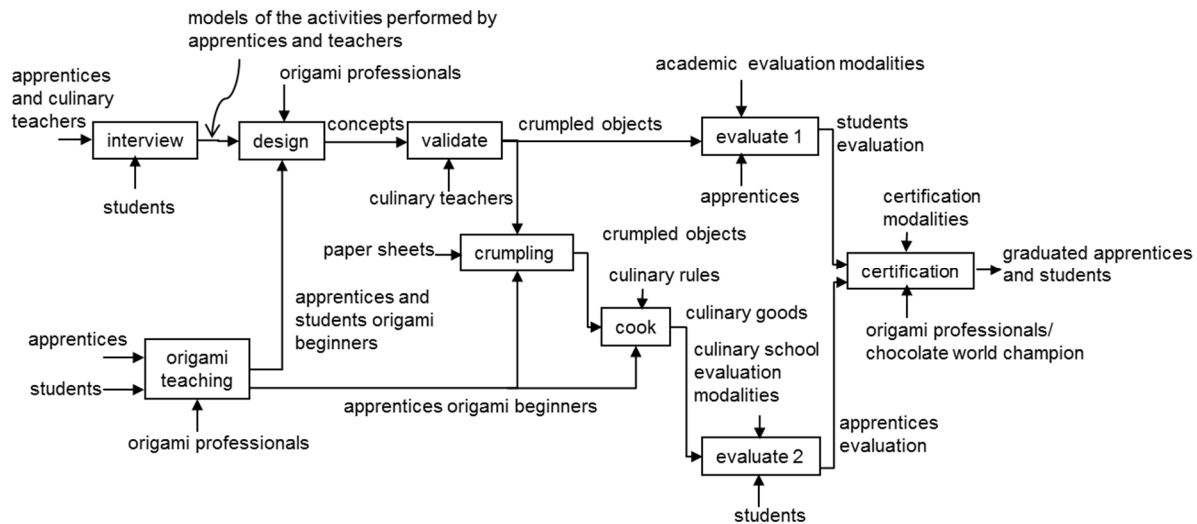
models of the activities performed by apprentices and teachers

apprentices and culinary teachers

interview

students

origami professionals

design

concepts

validate

culinary teachers

crumpled objects

academic evaluation modalities

evaluate 1

apprentices

students evaluation

paper sheets

crumpling

crumpled objects

culinary rules

cook

culinary goods

apprentices and students origami beginners

apprentices

students

origami teaching

origami professionals

apprentices origami beginners

culinary school evaluation modalities

evaluate 2

students

apprentices evaluation

certification modalities

certification

graduated apprentices and students

origami professionals/ chocolate world champion